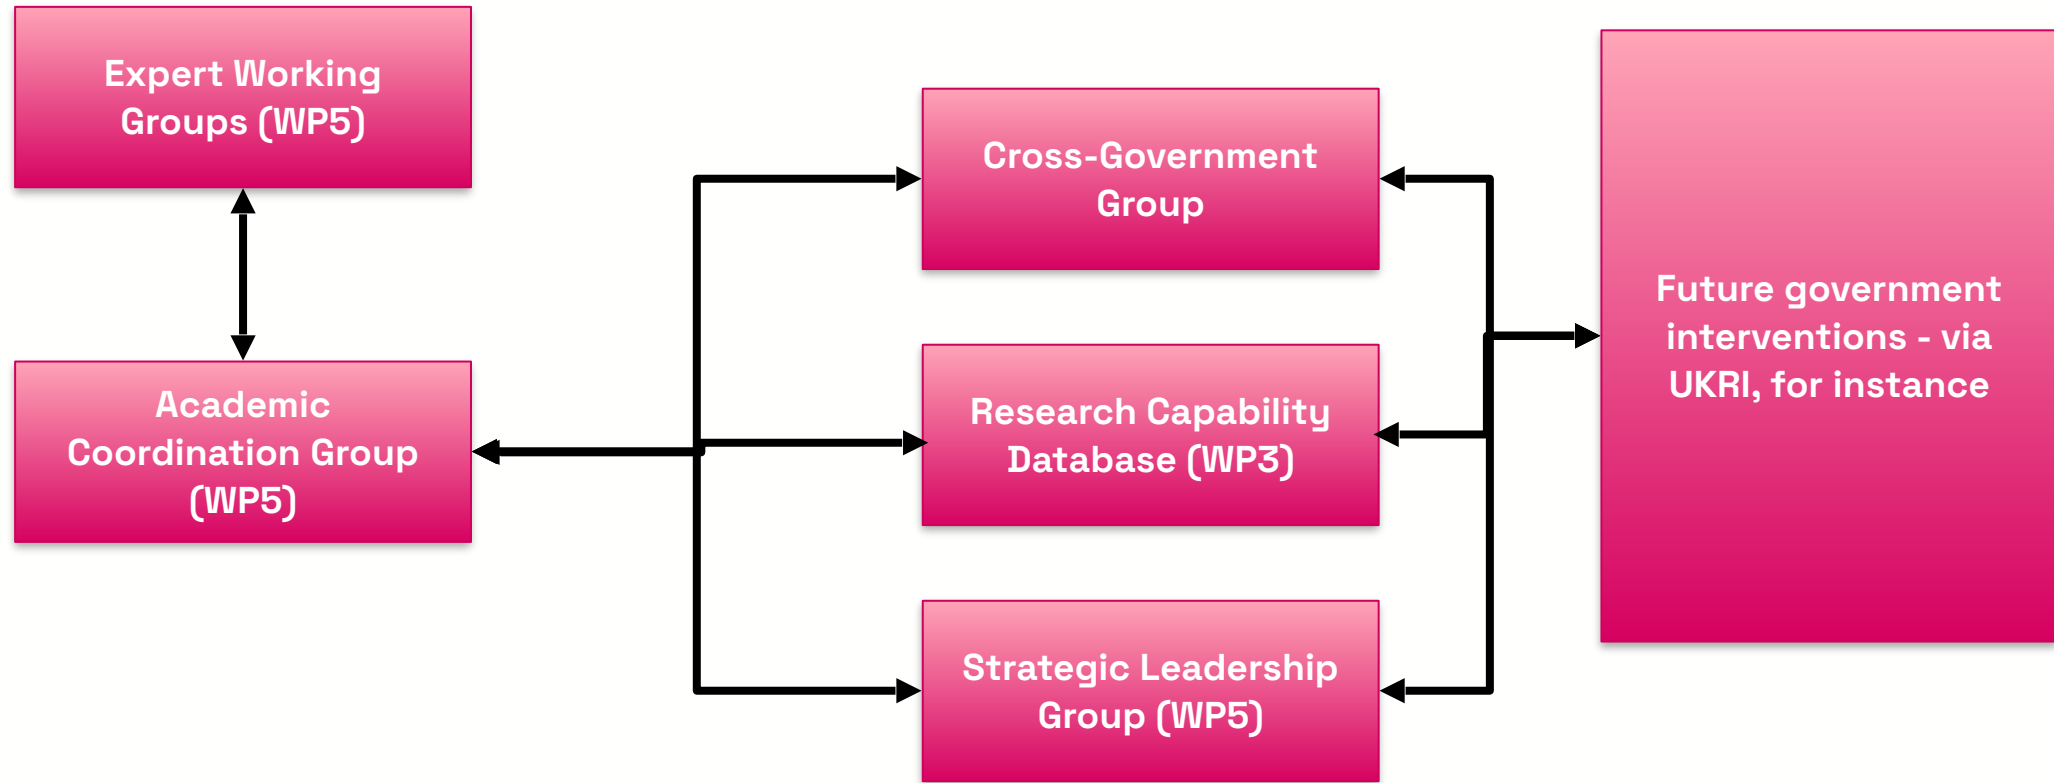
Expert Working Groups (WP5)

Academic Coordination Group (WP5)

Cross-Government Group

Research Capability Database (WP3)

Strategic Leadership Group (WP5)

Future government interventions - via UKRI, for instance